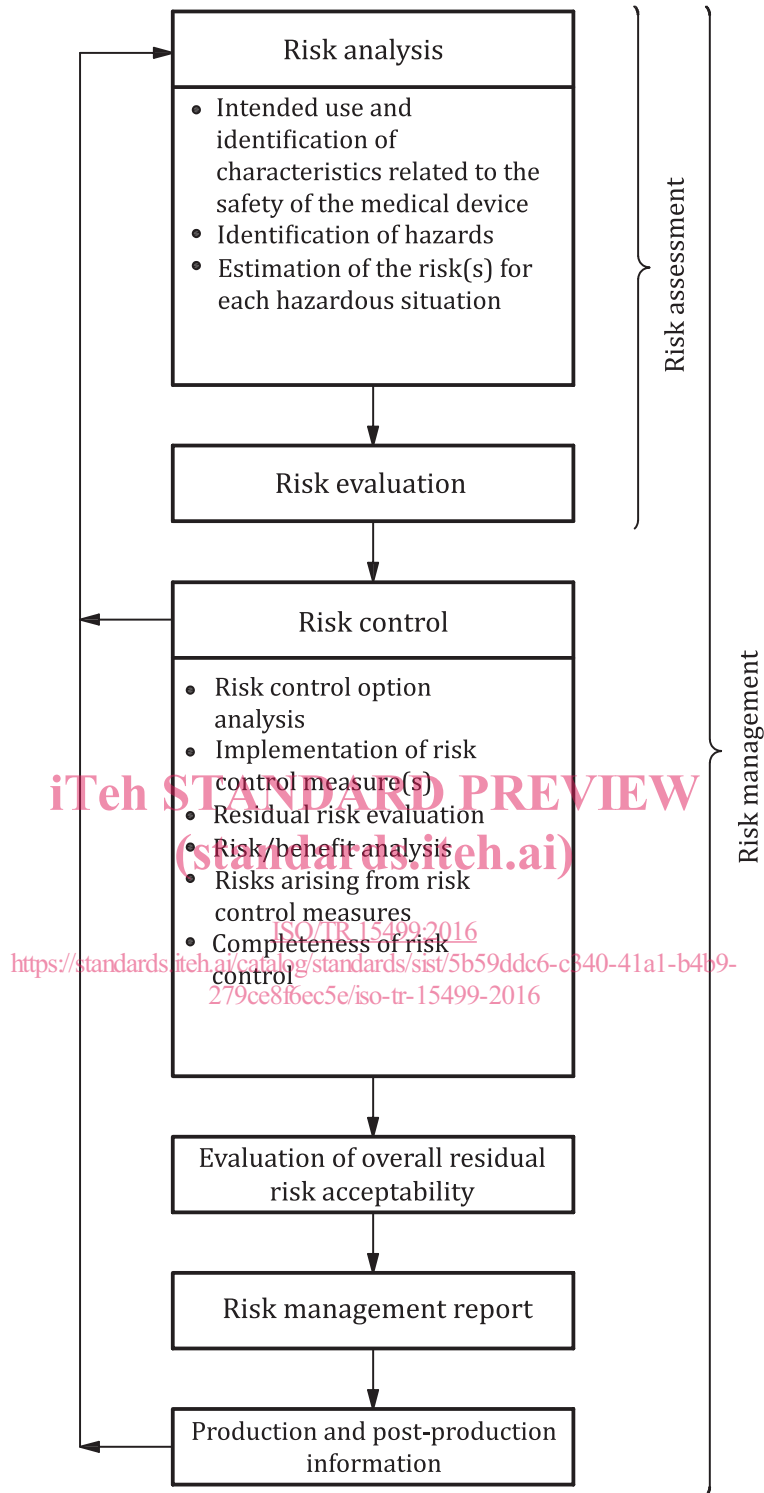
Risk analysis

- Intended use and identification of characteristics related to the safety of the medical device
- Identification of hazards
- Estimation of the risk(s) for each hazardous situation

Risk evaluation

Risk assessment

Risk control

- Risk control option analysis
- Implementation of risk control measure(s)
- Residual risk evaluation
- Risk/benefit analysis
- Risks arising from risk control measures
- Completeness of risk control

iTeh STANDARD PREVIEW
(standards.iteh.ai)
ISO/TR 15499:2016
https://standards.iteh.ai/catalog/standards/sist/5b59ddc6-c340-41a1-b4b9-279ce8f6ec5e/iso-tr-15499-2016

Evaluation of overall residual risk acceptability

Risk management report

Production and post-production information

Risk management